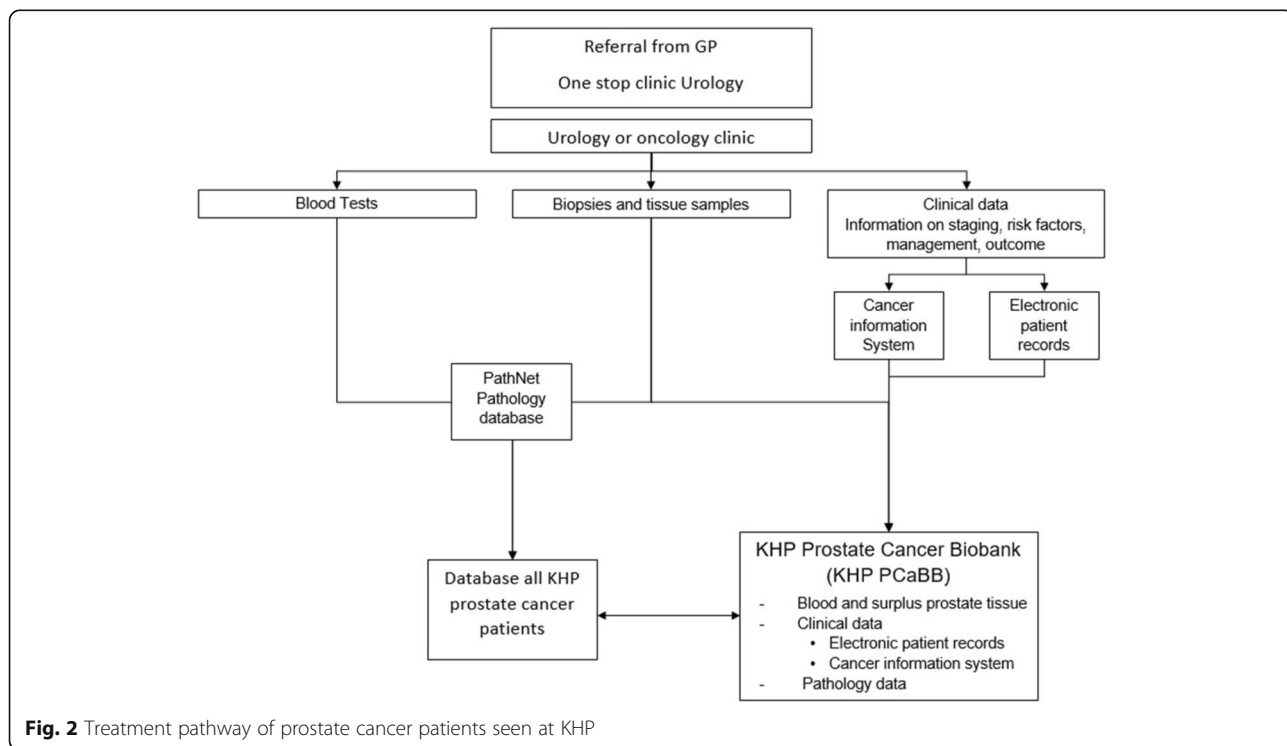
Referral from GP

One stop clinic Urology

Urology or oncology clinic

Blood Tests

Biopsies and tissue samples

Clinical data
Information on staging, risk factors, management, outcome

Cancer information System

Electronic patient records

PathNet Pathology database

Database all KHP prostate cancer patients

KHP Prostate Cancer Biobank (KHP PCaBB)

- Blood and surplus prostate tissue
- Clinical data
  • Electronic patient records
  • Cancer information system
- Pathology data

**Fig. 2** Treatment pathway of prostate cancer patients seen at KHP